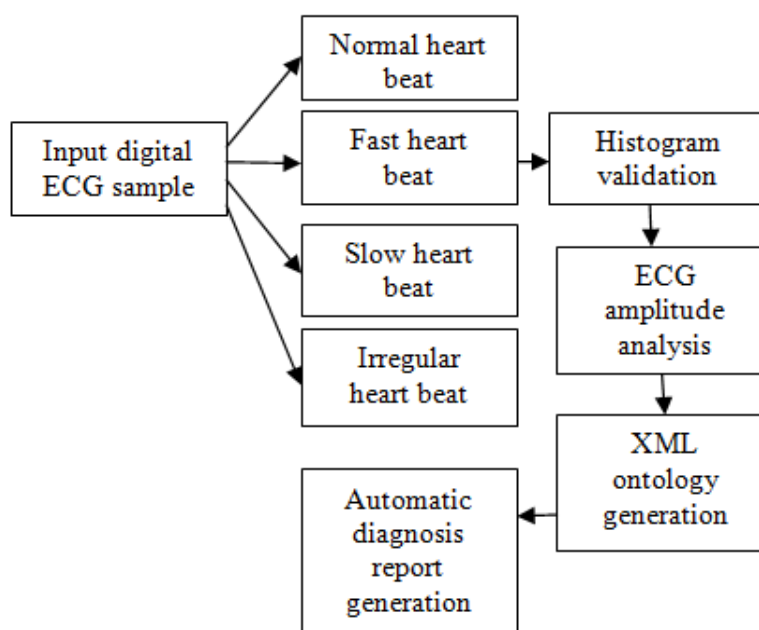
Input digital ECG sample

Normal heart beat

Fast heart beat

Slow heart beat

Irregular heart beat

Histogram validation

ECG amplitude analysis

XML ontology generation

Automatic diagnosis report generation